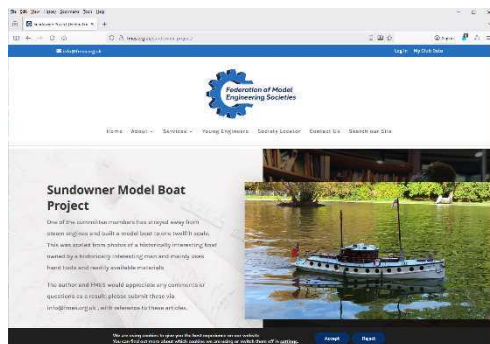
File Edit View History Bookmarks Tools Help

Sundowner Model Boat Pro... ✕ +

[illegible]

info@fmes.org.uk Log In My Club Sales

Federation of Model Engineering Societies

Home About Services Young Engineers Society Locator Contact Us Search our Site

Sundowner Model Boat Project

One of the committee members has strayed away from steam engines and built a model boat to one twelfth scale. This was started from photos of a historically interesting boat owned by a historically interesting man and mainly uses hand tools and readily available materials.

The author and FMES would appreciate any comments or questions as a result; please submit these via info@fmes.org.uk, with reference to these articles.

We are using cookies to give you the best experience on our website. You can find out more about which cookies we are using or switch them off in settings.

Accept Reject